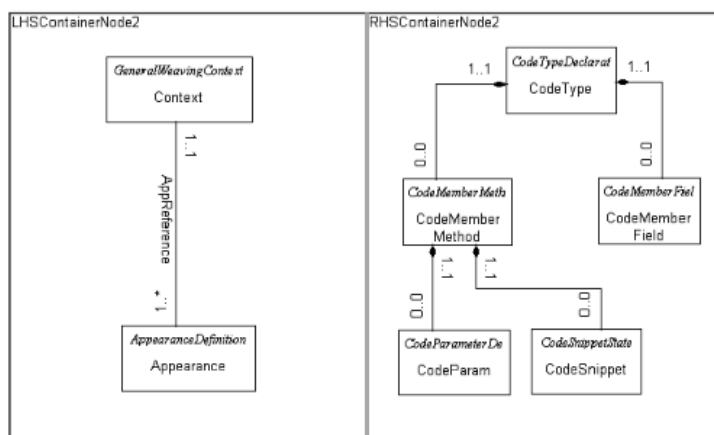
LHSContainerNode2

GeneralWeavingContext
Context

1..1
AppReference
1..*

AppearanceDefinition
Appearance

RHSContainerNode2

CodeTypeDeclarat
CodeType

1..1
1..1

0..0
0..0

CodeMemberMeth
CodeMember Method

CodeMemberFiel
CodeMember Field

1..1
1..1
0..0
0..0

CodeParameterDe
CodeParam

CodeSnippetState
CodeSnippet